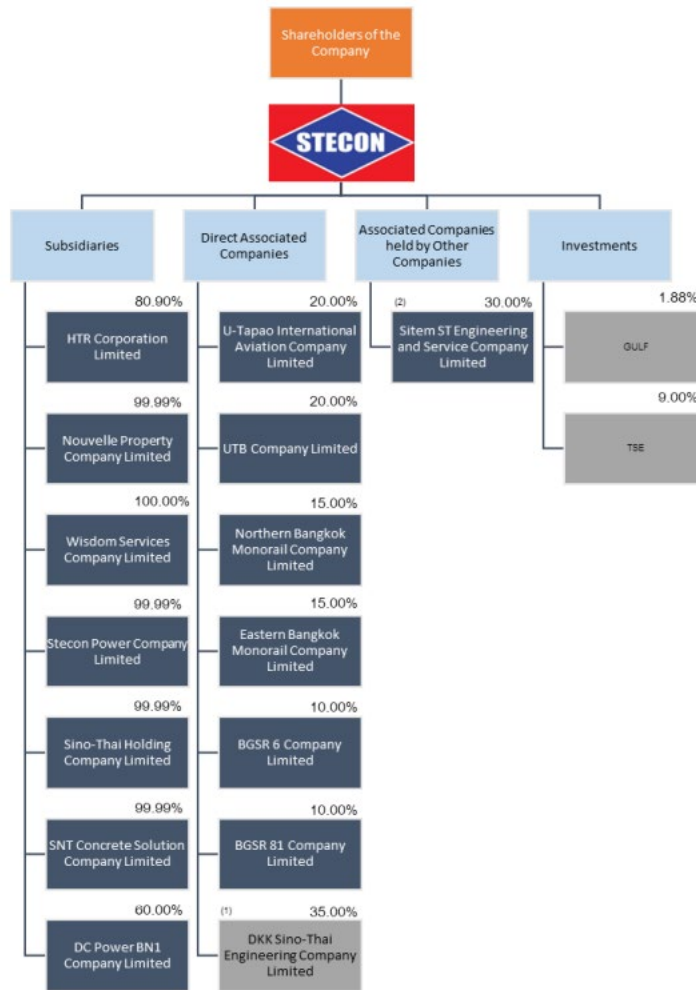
Shareholders of the Company

STECON

Subsidiaries

80.90%
HTR Corporation Limited

99.99%
Nouvelle Property Company Limited

100.00%
Wisdom Services Company Limited

99.99%
Stecon Power Company Limited

99.99%
Sino-Thai Holding Company Limited

99.99%
SNT Concrete Solution Company Limited

60.00%
DC Power BN1 Company Limited

Direct Associated Companies

20.00%
U-Tapao International Aviation Company Limited

20.00%
UTB Company Limited

15.00%
Northern Bangkok Monorail Company Limited

15.00%
Eastern Bangkok Monorail Company Limited

10.00%
BGSR 6 Company Limited

10.00%
BGSR 81 Company Limited

(1) 35.00%
DKK Sino-Thai Engineering Company Limited

Associated Companies held by Other Companies

(2) 30.00%
Sitem ST Engineering and Service Company Limited

Investments

1.88%
GULF

9.00%
TSE